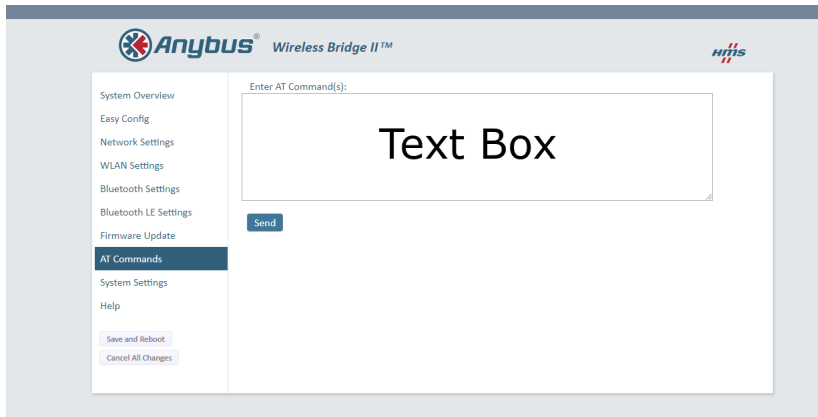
Anybus® Wireless Bridge II™

HMS

System Overview
Easy Config
Network Settings
WLAN Settings
Bluetooth Settings
Bluetooth LE Settings
Firmware Update
AT Commands
System Settings
Help

Save and Reboot
Cancel All Changes

Enter AT Command(s):

Text Box

Send